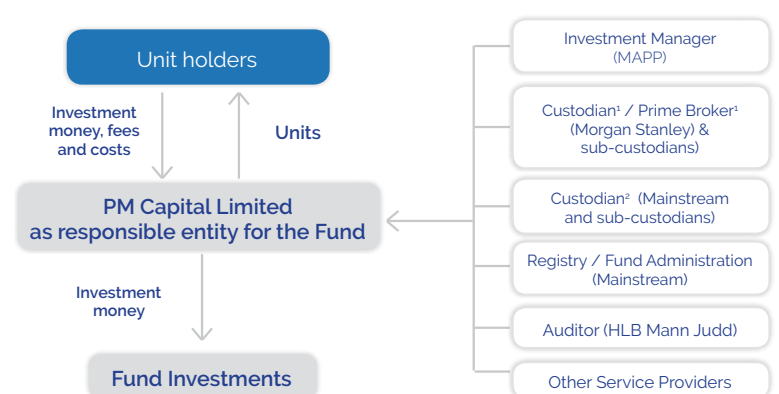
Unit holders

Investment money, fees and costs

Units

PM Capital Limited as responsible entity for the Fund

Investment money

Fund Investments

Investment Manager (MAPP)

Custodian$^1$ / Prime Broker$^1$ (Morgan Stanley) & sub-custodians)

Custodian$^2$ (Mainstream and sub-custodians)

Registry / Fund Administration (Mainstream)

Auditor (HLB Mann Judd)

Other Service Providers